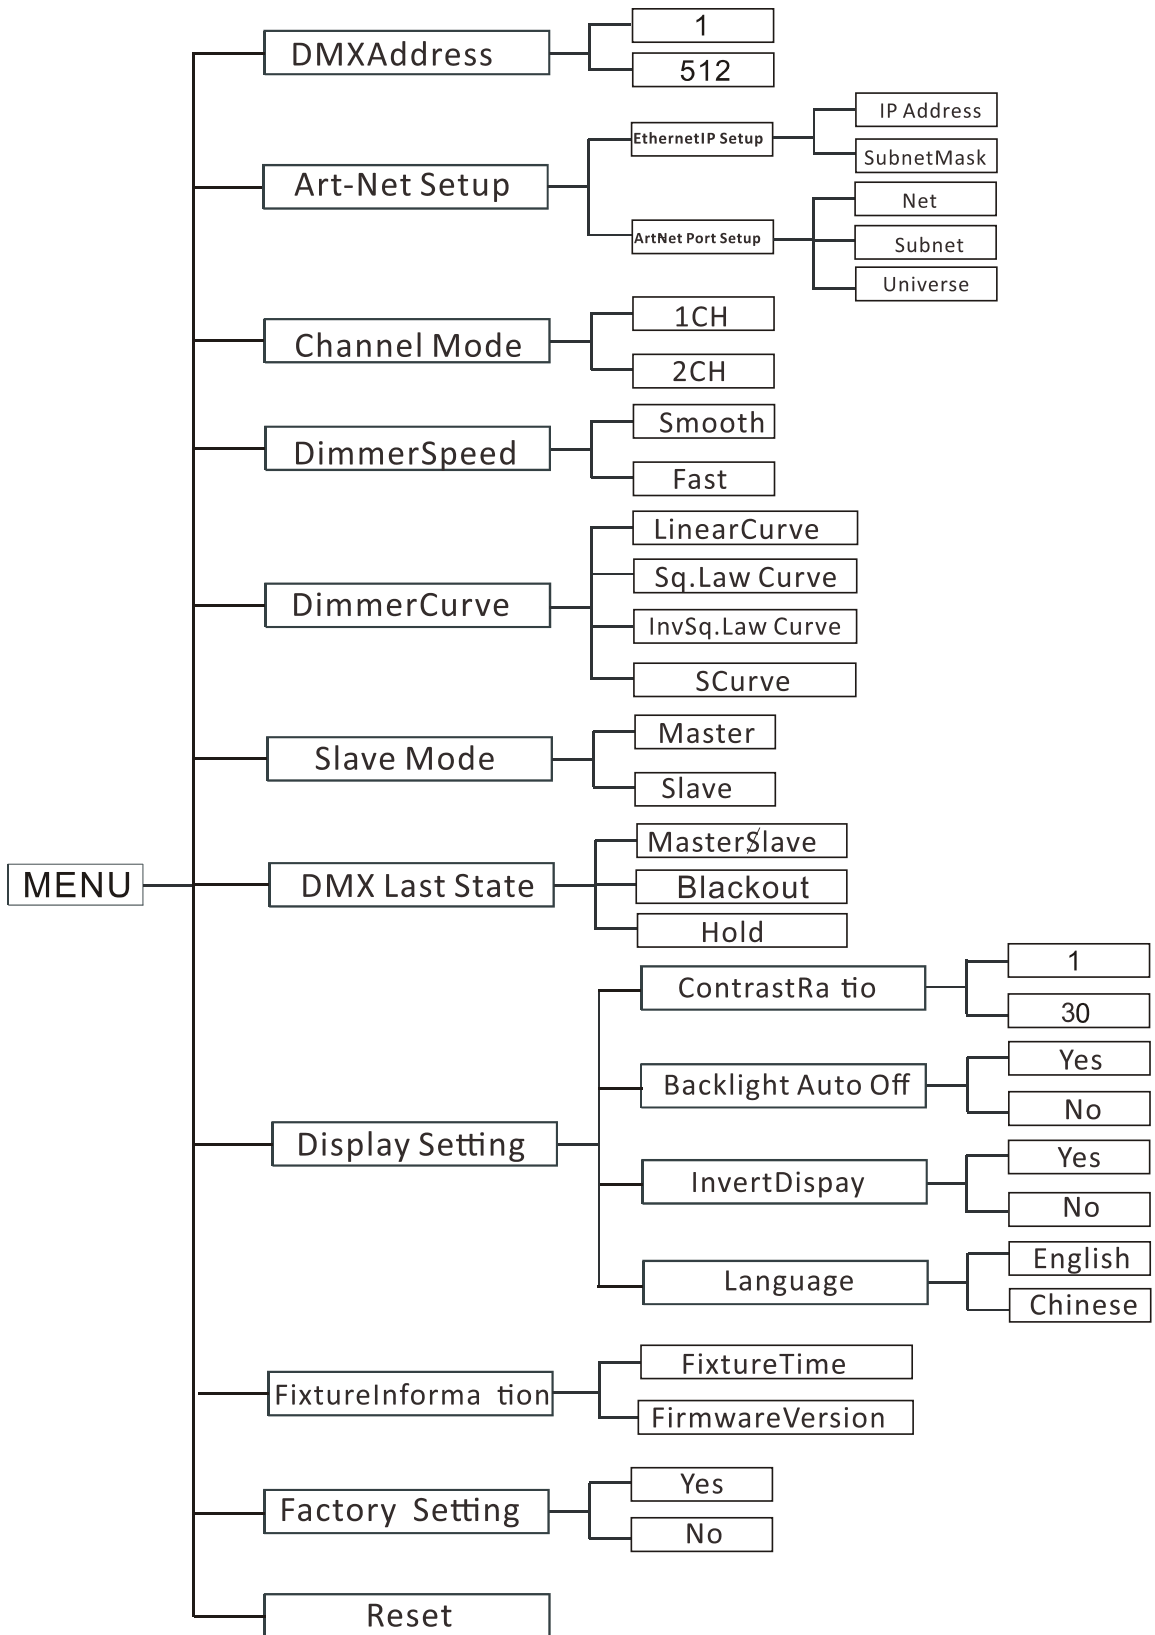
MENU

DMXAddress
1
512

Art-Net Setup
EthernetIP Setup
IP Address
SubnetMask
ArtNet Port Setup
Net
Subnet
Universe

Channel Mode
1CH
2CH

DimmerSpeed
Smooth
Fast

DimmerCurve
LinearCurve
Sq.Law Curve
InvSq.Law Curve
SCurve

Slave Mode
Master
Slave

DMX Last State
Master/Slave
Blackout
Hold

Display Setting
ContrastRa tio
1
30
Backlight Auto Off
Yes
No
InvertDispay
Yes
No
Language
English
Chinese

FixtureInforma tion
FixtureTime
FirmwareVersion

Factory Setting
Yes
No

Reset